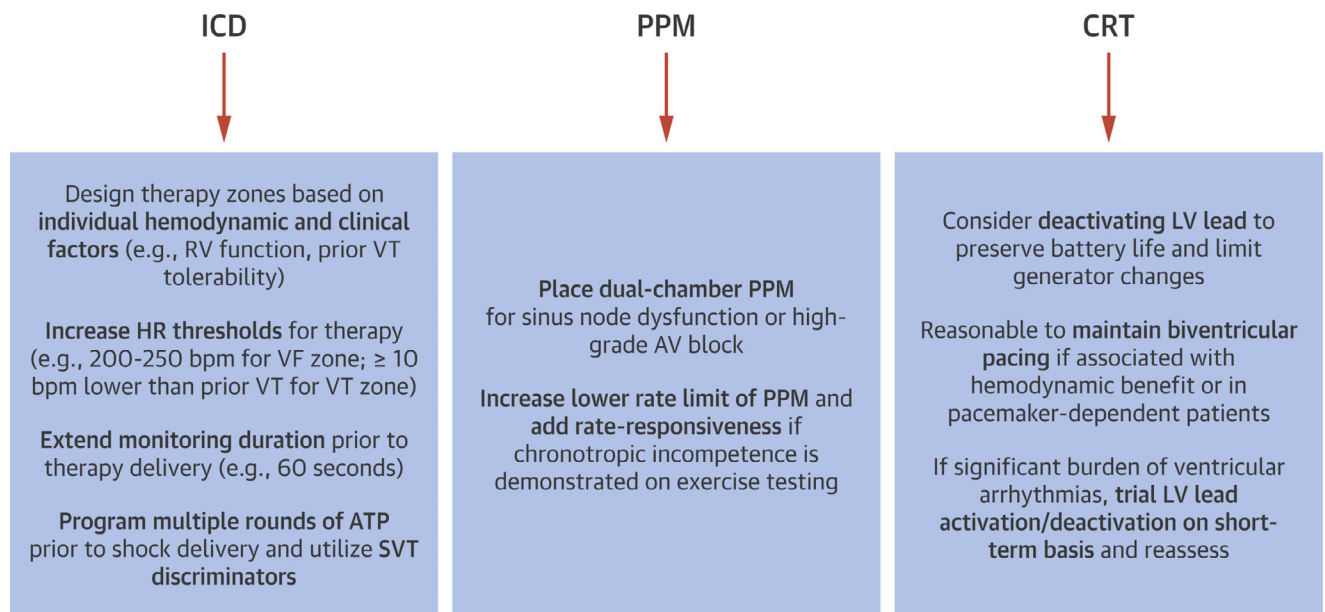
ICD

Design therapy zones based on **individual hemodynamic and clinical factors** (e.g., RV function, prior VT tolerability)

**Increase HR thresholds** for therapy (e.g., 200-250 bpm for VF zone; ≥ 10 bpm lower than prior VT for VT zone)

**Extend monitoring duration** prior to therapy delivery (e.g., 60 seconds)

**Program multiple rounds of ATP** prior to shock delivery and utilize **SVT discriminators**

PPM

**Place dual-chamber PPM** for sinus node dysfunction or high-grade AV block

**Increase lower rate limit of PPM** and **add rate-responsiveness** if chronotropic incompetence is demonstrated on exercise testing

CRT

Consider **deactivating LV lead** to preserve battery life and limit generator changes

Reasonable to **maintain biventricular pacing** if associated with hemodynamic benefit or in pacemaker-dependent patients

If significant burden of ventricular arrhythmias, **trial LV lead activation/deactivation on short-term basis** and reassess